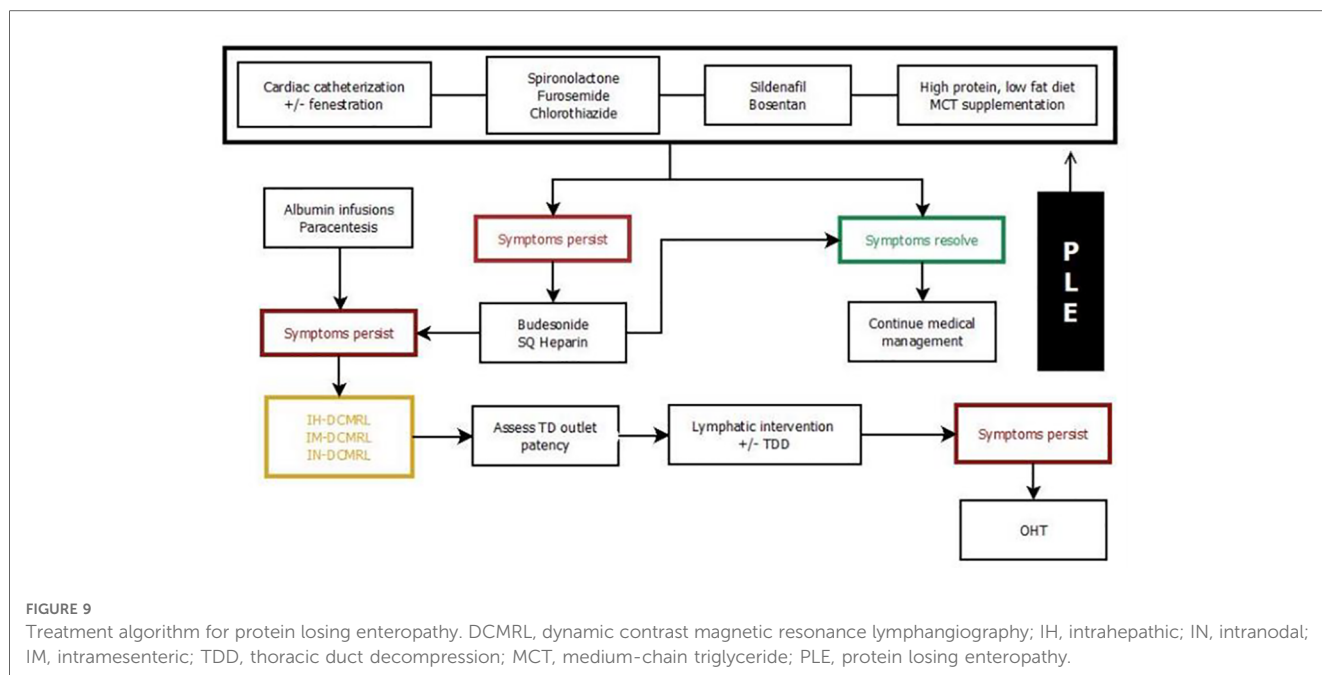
Cardiac catheterization +/- fenestration

Spironolactone
Furosemide
Chlorothiazide

Sildenafil
Bosentan

High protein, low fat diet
MCT supplementation

Albumin infusions
Paracentesis

Symptoms persist

Symptoms resolve

P
L
E

Symptoms persist

Budesonide
SQ Heparin

Continue medical management

IH-DCMRL
IM-DCMRL
IN-DCMRL

Assess TD outlet patency

Lymphatic intervention +/- TDD

Symptoms persist

OHT

FIGURE 9
Treatment algorithm for protein losing enteropathy. DCMRL, dynamic contrast magnetic resonance lymphangiography; IH, intrahepatic; IN, intranodal; IM, intramesenteric; TDD, thoracic duct decompression; MCT, medium-chain triglyceride; PLE, protein losing enteropathy.